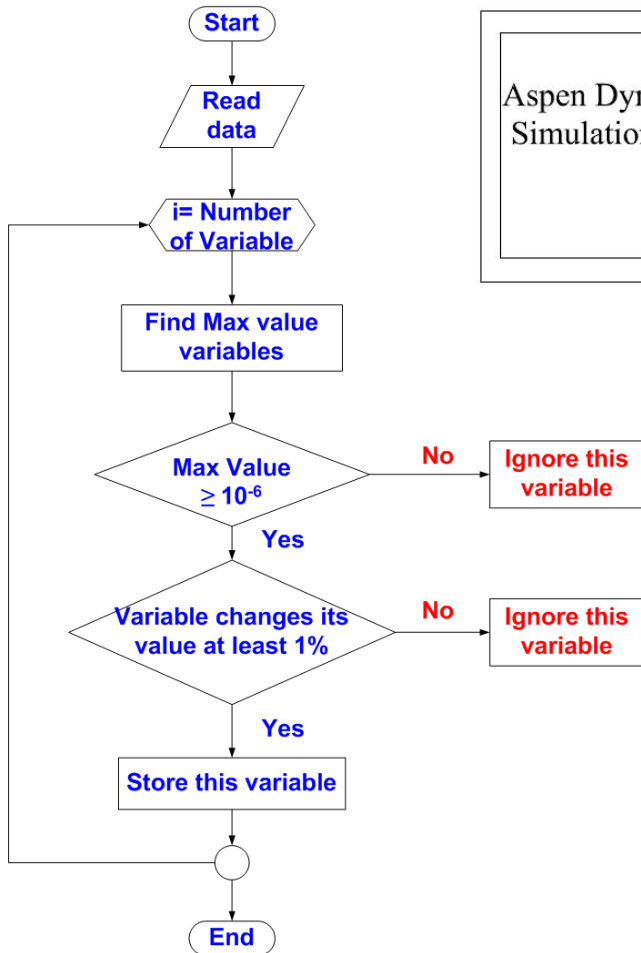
Start

Read data

i= Number of Variable

Find Max value variables

Max Value $\geq 10^{-6}$

No

Ignore this variable

Yes

Variable changes its value at least 1%

No

Ignore this variable

Yes

Store this variable

End

Aspen Dy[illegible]
Simulatio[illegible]